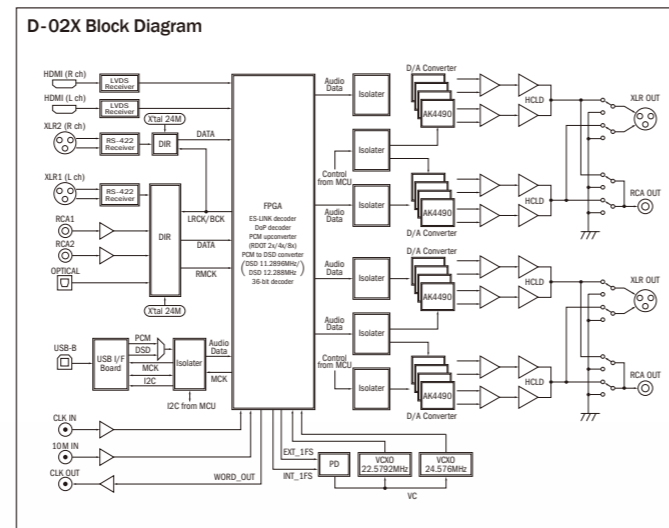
D-02X Block Diagram

HDMI (R ch)
LVDS Receiver
HDMI (L ch)
LVDS Receiver
X'tal 24M
XLR2 (R ch)
RS-422 Receiver
DIR
DATA
XLR1 (L ch)
RS-422 Receiver
RCA1
RCA2
OPTICAL
DIR
LRCK/BCK
DATA
RMCK
X'tal 24M
USB-B
USB I/F Board
PCM
DSD
MCK
I2C
Isolater
Audio Data
MCK
I2C from MCU
CLK IN
10M IN
CLK OUT
WORD_OUT
FPGA
ES-LINK decoder
DoP decoder
PCM upconverter (RDOT 2x/4x/8x)
PCM to DSD converter (DSD 11.2896MHz/ DSD 12.288MHz)
36-bit decoder
EXT_1FS
INT_1FS
PD
VCXO 22.5792MHz
VCXO 24.576MHz
VC
Audio Data
Isolater
Control from MCU
Isolater
Audio Data
Isolater
D/A Converter
AK4490
HCLD
AK4490
HCLD
D/A Converter
XLR OUT
RCA OUT
D/A Converter
Audio Data
Isolater
AK4490
HCLD
Audio Data
Isolater
Control from MCU
Isolater
AK4490
HCLD
D/A Converter
XLR OUT
RCA OUT